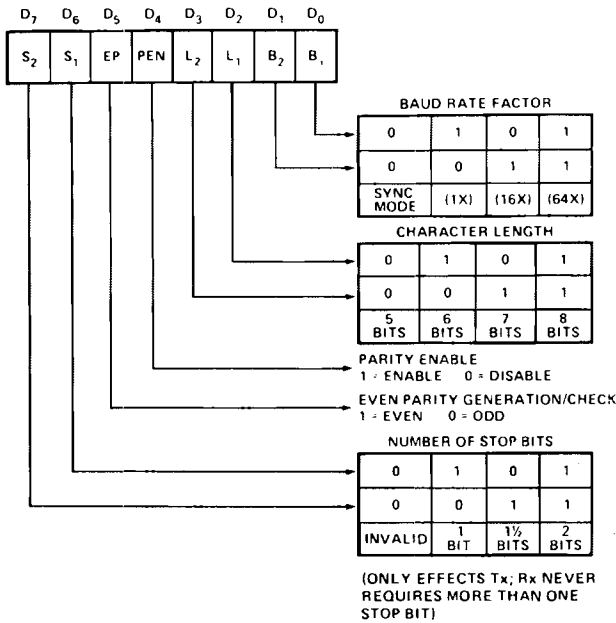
$D_7$ $D_6$ $D_5$ $D_4$ $D_3$ $D_2$ $D_1$ $D_0$

| $S_2$ | $S_1$ | EP | PEN | $L_2$ | $L_1$ | $B_2$ | $B_1$ |
|---|---|---|---|---|---|---|---|

BAUD RATE FACTOR

| 0 | 1 | 0 | 1 |
|---|---|---|---|
| 0 | 0 | 1 | 1 |
| SYNC MODE | (1X) | (16X) | (64X) |

CHARACTER LENGTH

| 0 | 1 | 0 | 1 |
|---|---|---|---|
| 0 | 0 | 1 | 1 |
| 5 BITS | 6 BITS | 7 BITS | 8 BITS |

PARITY ENABLE
1 = ENABLE 0 = DISABLE

EVEN PARITY GENERATION/CHECK
1 = EVEN 0 = ODD

NUMBER OF STOP BITS

| 0 | 1 | 0 | 1 |
|---|---|---|---|
| 0 | 0 | 1 | 1 |
| INVALID | 1 BIT | 1½ BITS | 2 BITS |

(ONLY EFFECTS Tx; Rx NEVER REQUIRES MORE THAN ONE STOP BIT)